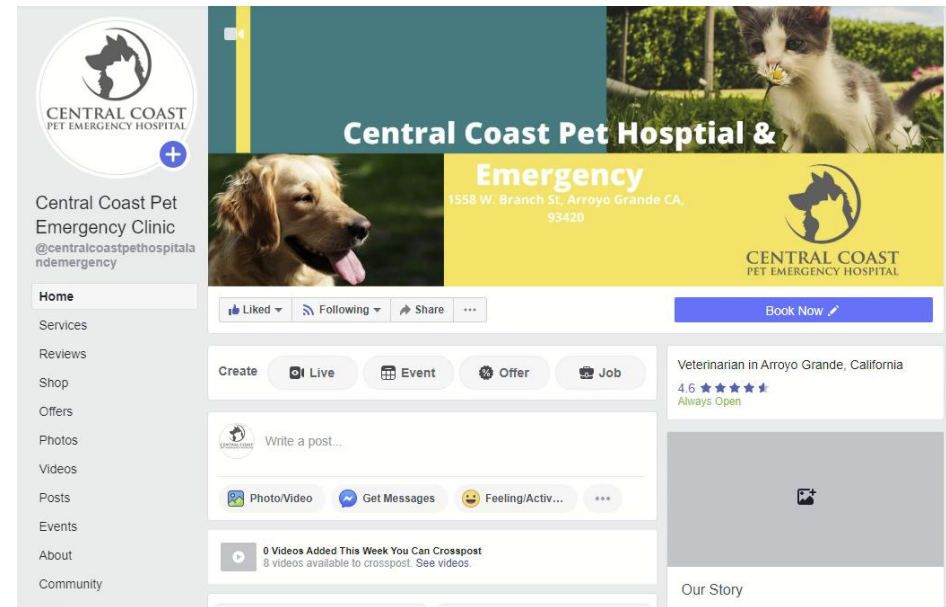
CENTRAL COAST
PET EMERGENCY HOSPITAL

Central Coast Pet Emergency Clinic
@centralcoastpethospitalandemergency

Home
Services
Reviews
Shop
Offers
Photos
Videos
Posts
Events
About
Community

Central Coast Pet Hosptial & Emergency
1558 W. Branch St, Arroyo Grande CA, 93420

CENTRAL COAST
PET EMERGENCY HOSPITAL

Liked
Following
Share
···
Book Now

Create
Live
Event
Offer
Job

Write a post...

Photo/Video
Get Messages
Feeling/Activ...
···

0 Videos Added This Week You Can Crosspost
8 videos available to crosspost. See videos.

Veterinarian in Arroyo Grande, California
4.6
Always Open

Our Story